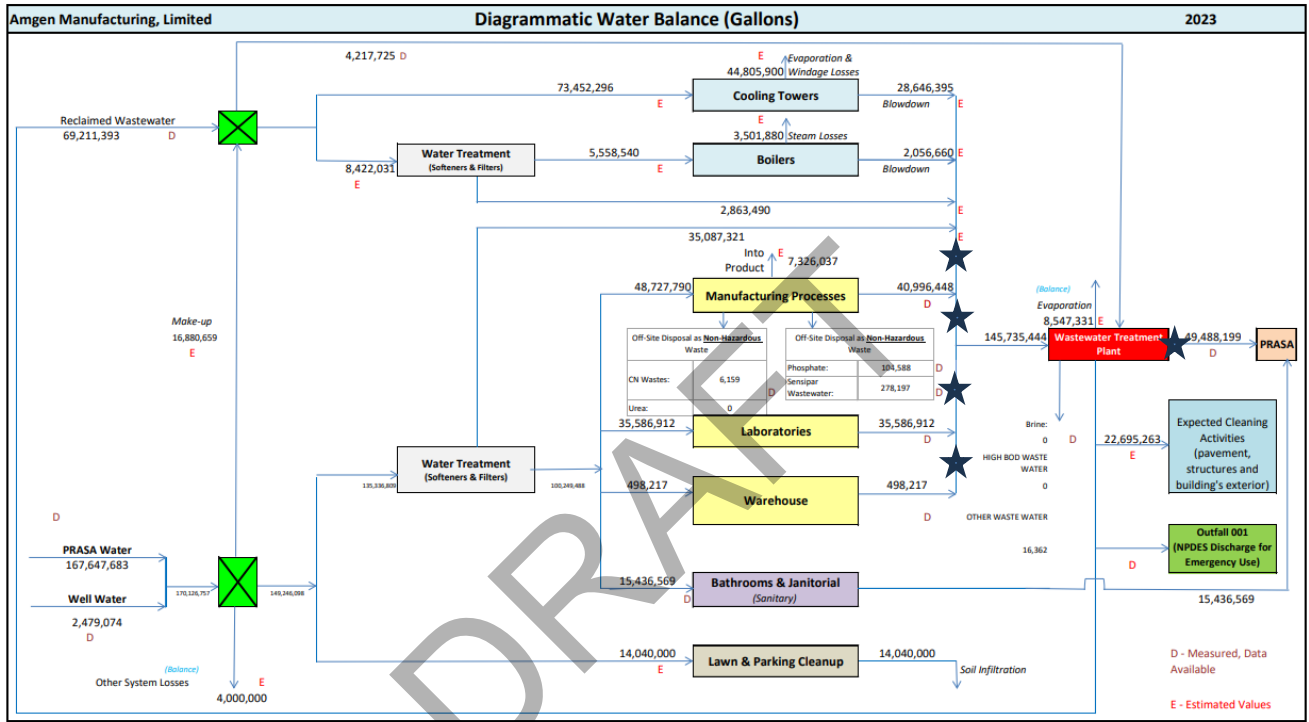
Amgen Manufacturing, Limited
Diagrammatic Water Balance (Gallons)
2023

4,217,725 D

E
Evaporation & Windage Losses
44,805,900

73,452,296
E
Cooling Towers
28,646,395
Blowdown
E

Reclaimed Wastewater
69,211,393
D

E
3,501,880 Steam Losses

8,422,031
E
Water Treatment
(Softeners & Filters)
5,558,540
E
Boilers
2,056,660
Blowdown
E

2,863,490
E

35,087,321
E

Into Product
E
7,326,037

48,727,790
Manufacturing Processes
40,996,448
D

(Balance)
Evaporation
8,547,331 E

Make-up
16,880,659
E

Off-Site Disposal as Non-Hazardous Waste
CN Wastes: 6,159
Urea: 0
D

Off-Site Disposal as Non-Hazardous Waste
Phosphate: 104,588 D
Sensipar Wastewater: 278,197 D

145,735,444
Wastewater Treatment Plant
49,488,199
D
PRASA

35,586,912
Laboratories
35,586,912
D

Brine:
0
D
22,695,263
E
Expected Cleaning Activities (pavement, structures and building's exterior)

HIGH BOD WASTE WATER
0

Water Treatment
(Softeners & Filters)
135,330,809
100,249,488

498,217
Warehouse
498,217
D

OTHER WASTE WATER
16,362

D

PRASA Water
167,647,683

170,126,757
149,246,098

Well Water
2,479,074
D

Outfall 001
(NPDES Discharge for Emergency Use)
D

15,436,569
D
Bathrooms & Janitorial
(Sanitary)
15,436,569

(Balance)
Other System Losses
E
4,000,000

14,040,000
E
Lawn & Parking Cleanup
14,040,000
Soil Infiltration

D - Measured, Data Available
E - Estimated Values

DRAFT